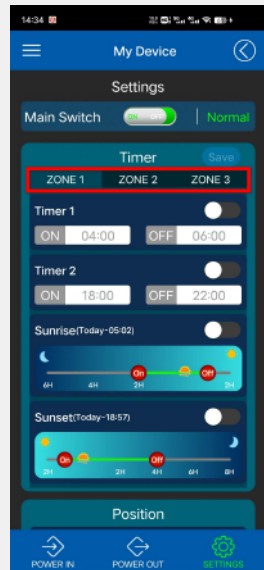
14:34

My Device

Settings

Main Switch ON OFF | Normal

Timer Save

ZONE 1 ZONE 2 ZONE 3

Timer 1

ON 04:00 OFF 06:00

Timer 2

ON 18:00 OFF 22:00

Sunrise(Today-05:02)

6H 4H On 2H Off 2H

Sunset(Today-18:57)

2H On 2H 4H Off 6H 8H

Position

POWER IN POWER OUT SETTINGS